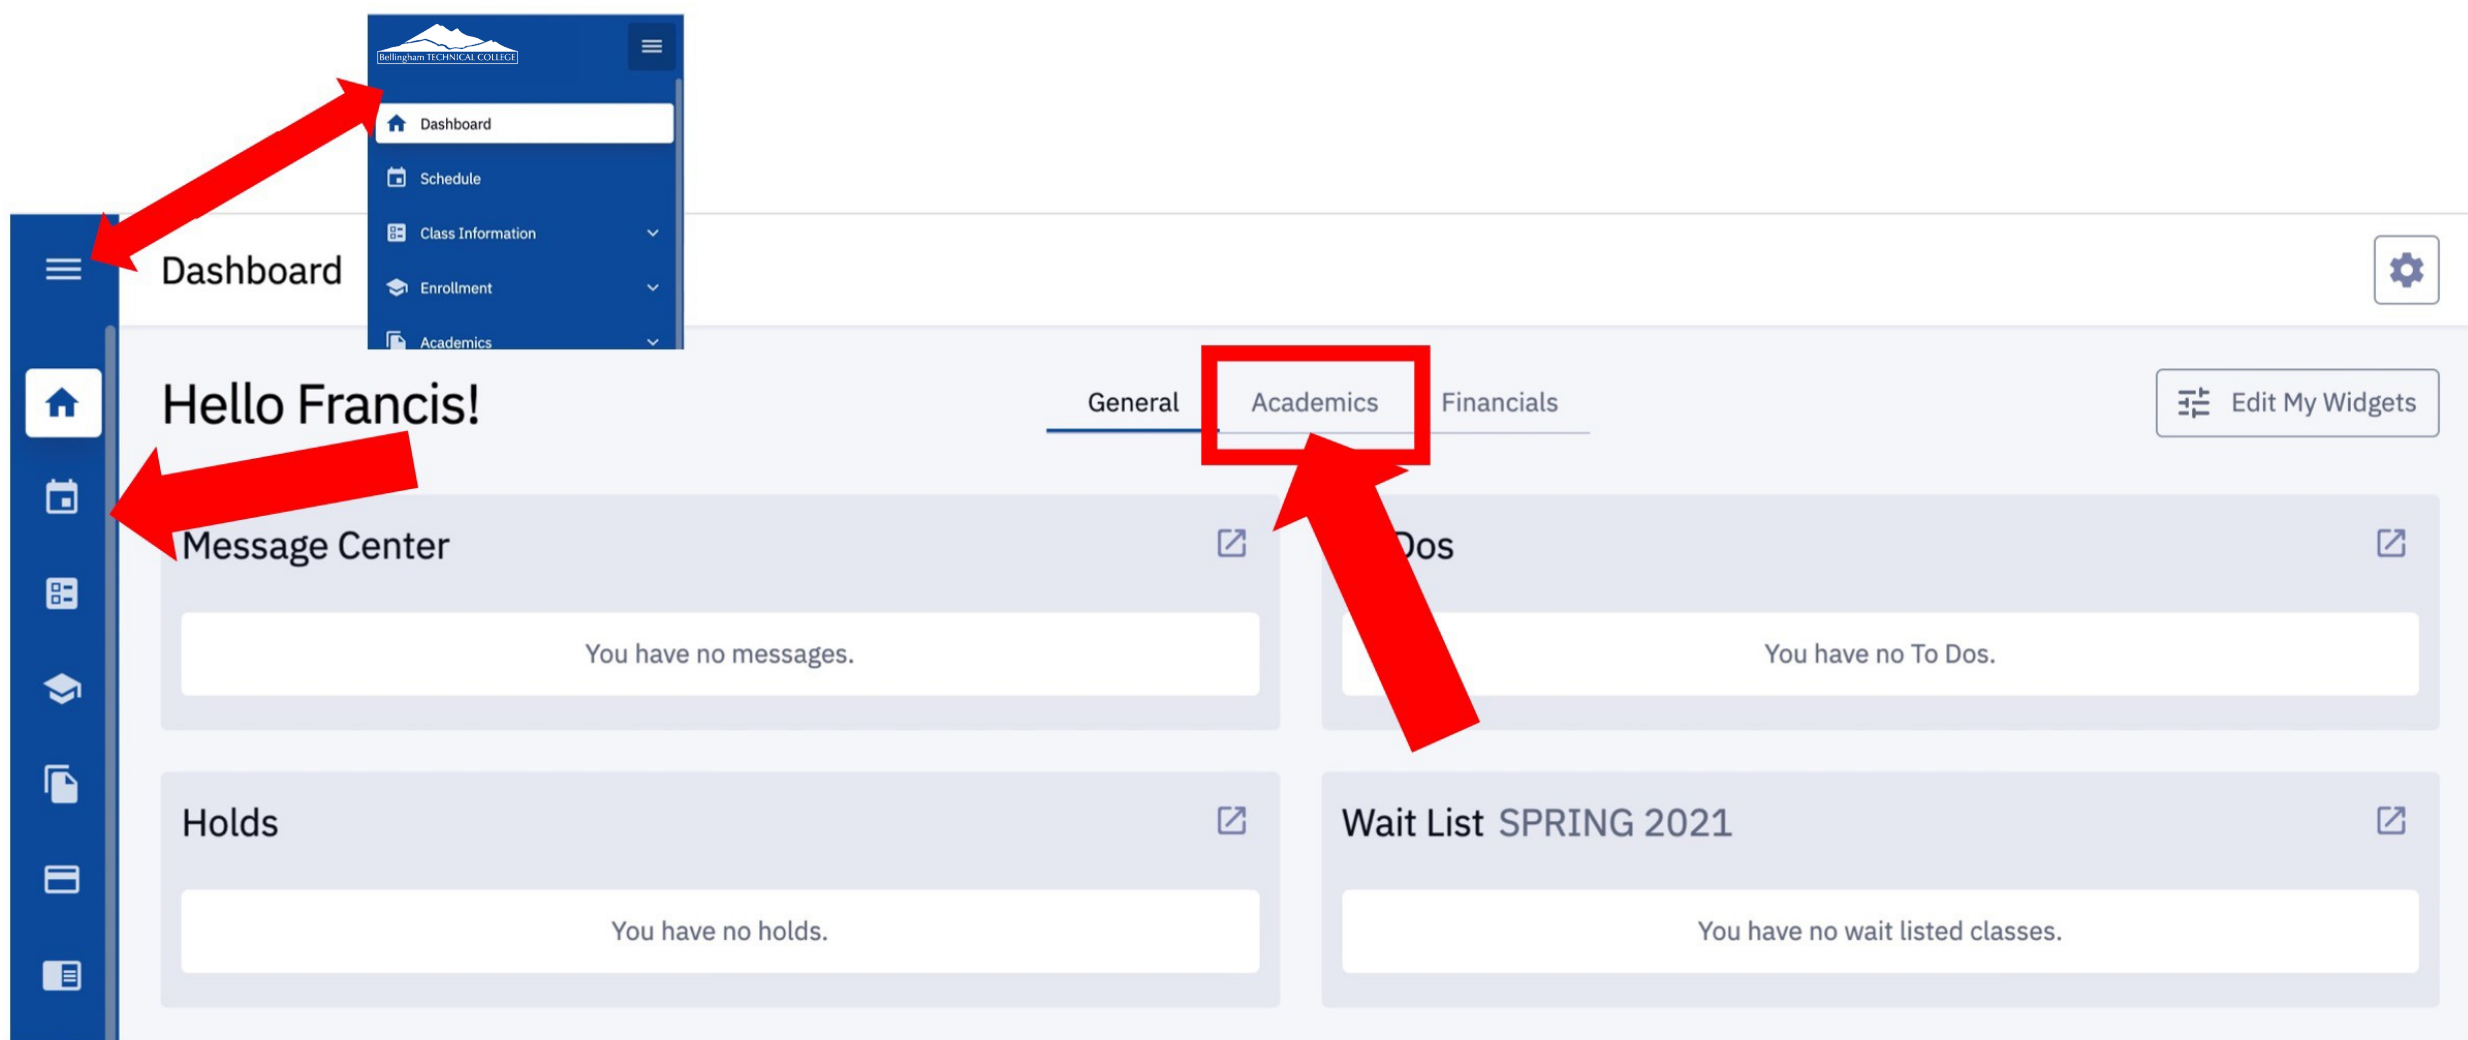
Bellingham TECHNICAL COLLEGE

Dashboard

Schedule

Class Information

Enrollment

Academics

Dashboard

Hello Francis!

General Academics Financials

Edit My Widgets

Message Center

You have no messages.

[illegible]Dos

You have no To Dos.

Holds

You have no holds.

Wait List SPRING 2021

You have no wait listed classes.